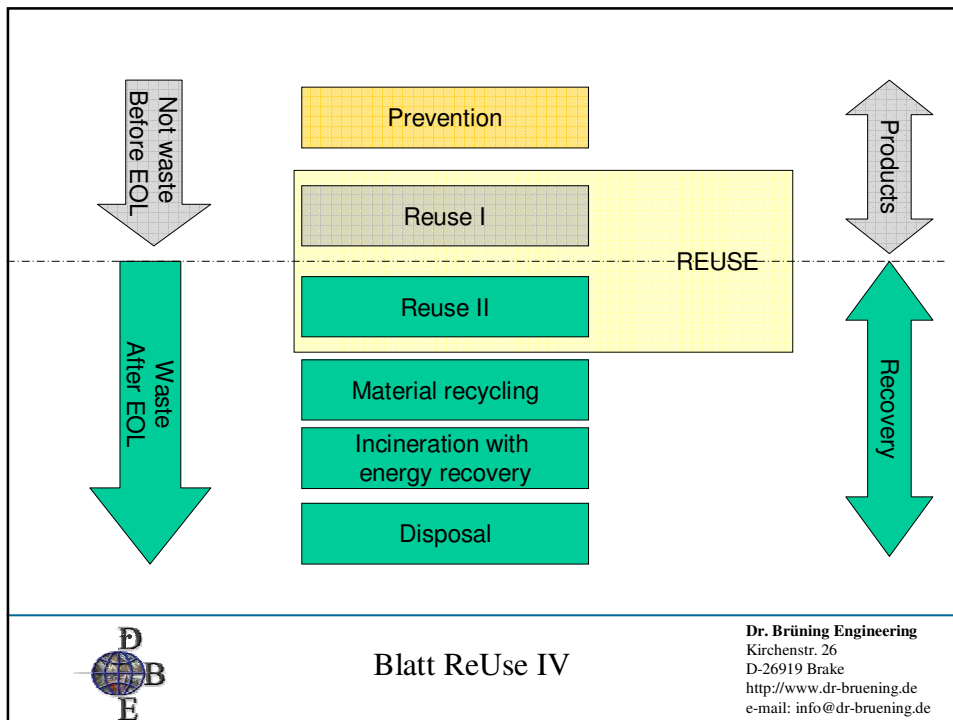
Not waste
Before EOL

Prevention

Products

Reuse I

REUSE

Reuse II

Waste
After EOL

Material recycling

Recovery

Incineration with energy recovery

Disposal

D
B
E

Blatt ReUse IV

**Dr. Brüning Engineering**
Kirchenstr. 26
D-26919 Brake
http://www.dr-bruening.de
e-mail: info@dr-bruening.de